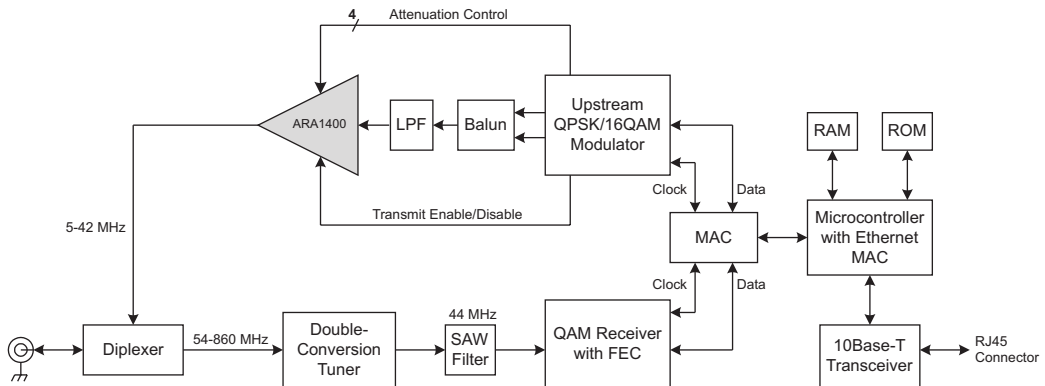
4

Attenuation Control

ARA1400

LPF

Balun

Upstream QPSK/16QAM Modulator

RAM

ROM

Clock

Data

Transmit Enable/Disable

5-42 MHz

MAC

Microcontroller with Ethernet MAC

Clock

Data

44 MHz

Diplexer

54-860 MHz

Double-Conversion Tuner

SAW Filter

QAM Receiver with FEC

10Base-T Transceiver

RJ45 Connector